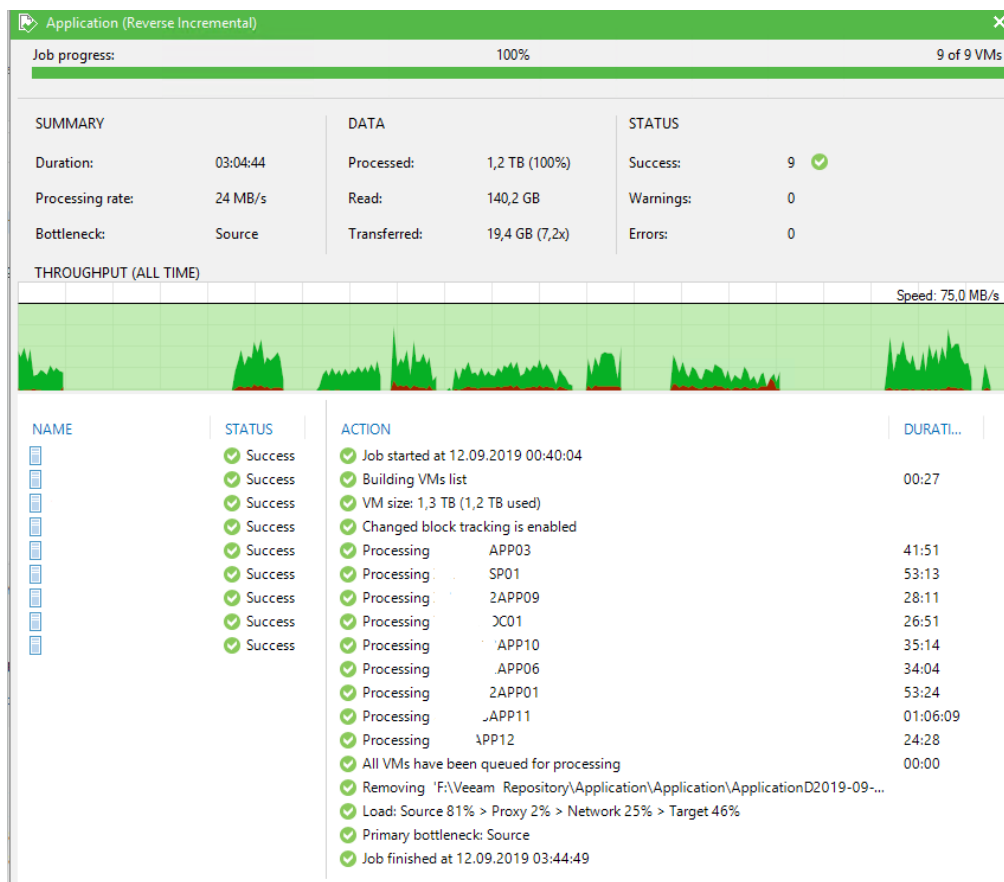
Application (Reverse Incremental)

Job progress: 100% 9 of 9 VMs

SUMMARY
Duration: 03:04:44
Processing rate: 24 MB/s
Bottleneck: Source

DATA
Processed: 1,2 TB (100%)
Read: 140,2 GB
Transferred: 19,4 GB (7,2x)

STATUS
Success: 9
Warnings: 0
Errors: 0

THROUGHPUT (ALL TIME)
Speed: 75,0 MB/s

| NAME | STATUS |
|---|---|
| | Success |
| | Success |
| | Success |
| | Success |
| | Success |
| | Success |
| | Success |
| | Success |
| | Success |

| ACTION | DURATI... |
|---|---|
| Job started at 12.09.2019 00:40:04 | |
| Building VMs list | 00:27 |
| VM size: 1,3 TB (1,2 TB used) | |
| Changed block tracking is enabled | |
| Processing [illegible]APP03 | 41:51 |
| Processing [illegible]SP01 | 53:13 |
| Processing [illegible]2APP09 | 28:11 |
| Processing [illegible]C01 | 26:51 |
| Processing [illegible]APP10 | 35:14 |
| Processing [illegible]APP06 | 34:04 |
| Processing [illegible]2APP01 | 53:24 |
| Processing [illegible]APP11 | 01:06:09 |
| Processing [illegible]APP12 | 24:28 |
| All VMs have been queued for processing | 00:00 |
| Removing 'F:\Veeam Repository\Application\Application\ApplicationD2019-09-... | |
| Load: Source 81% > Proxy 2% > Network 25% > Target 46% | |
| Primary bottleneck: Source | |
| Job finished at 12.09.2019 03:44:49 | |